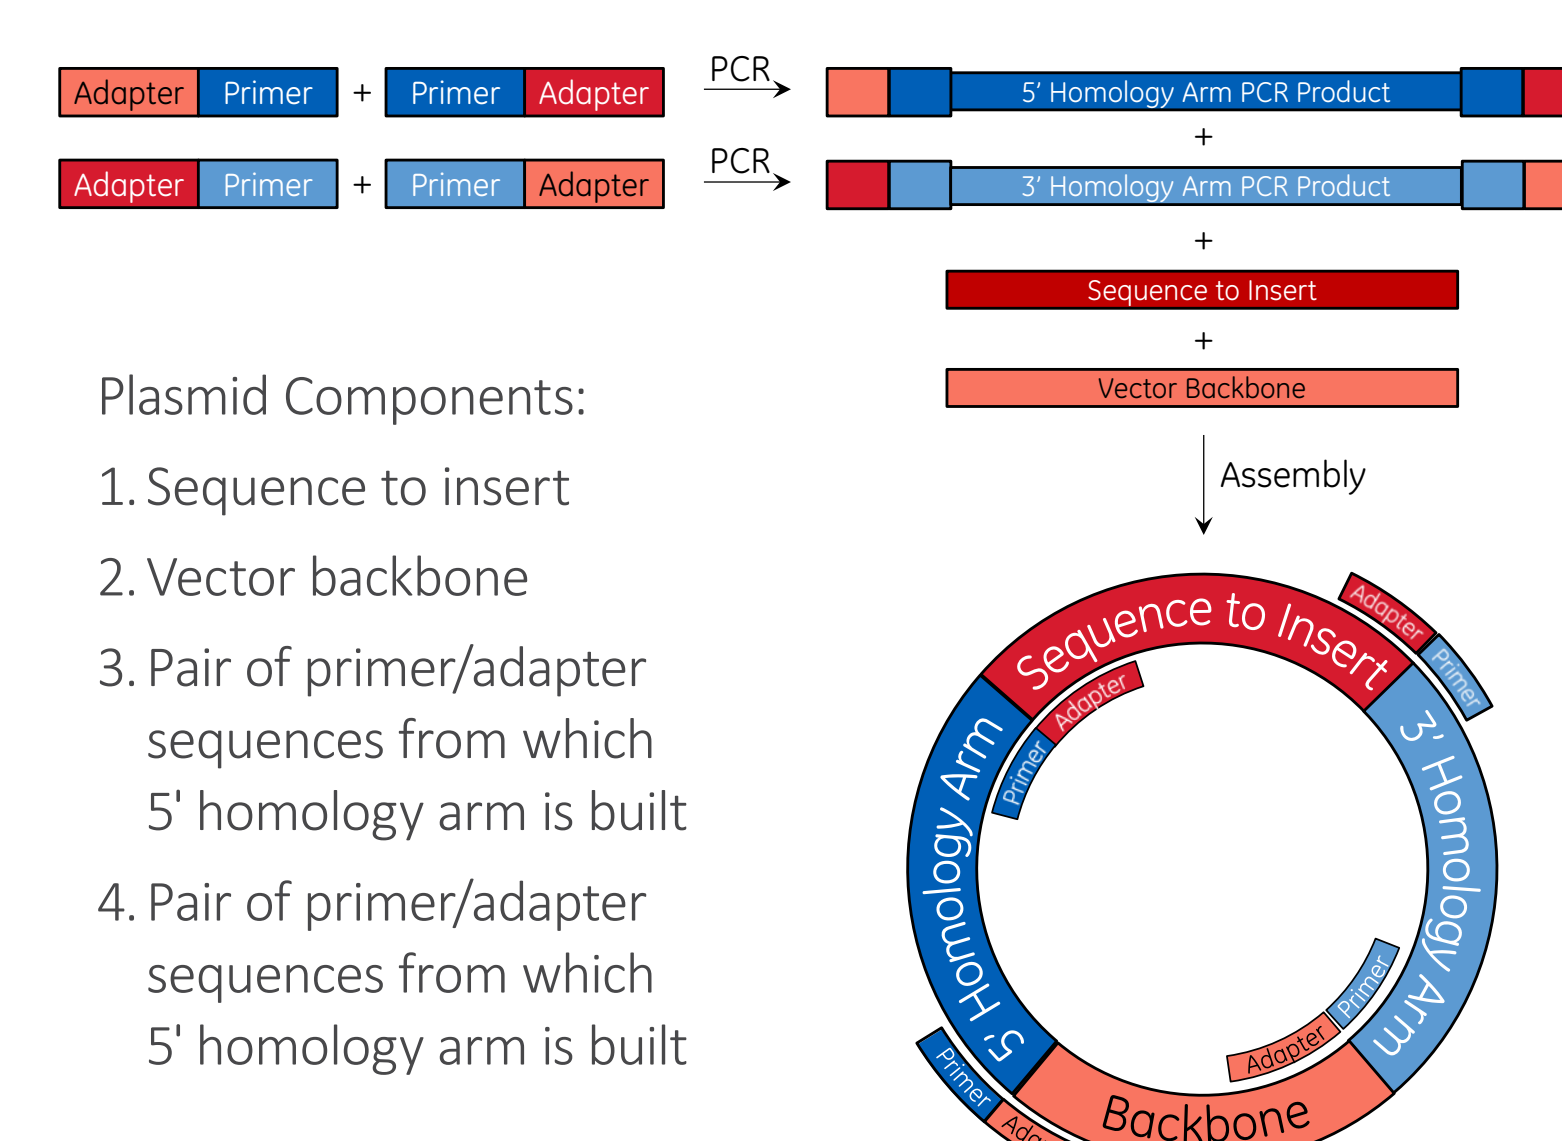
Adapter Primer + Primer Adapter

PCR

5' Homology Arm PCR Product

+

Adapter Primer + Primer Adapter

PCR

3' Homology Arm PCR Product

+

Sequence to Insert

+

Vector Backbone

Assembly

Plasmid Components:

1. Sequence to insert

2. Vector backbone

3. Pair of primer/adapter sequences from which 5' homology arm is built

4. Pair of primer/adapter sequences from which 5' homology arm is built

Sequence to Insert

Adapter

Primer

Adapter

Primer

3' Homology Arm

5' Homology Arm

Primer

Adapter

Primer

Ada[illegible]

Backbone